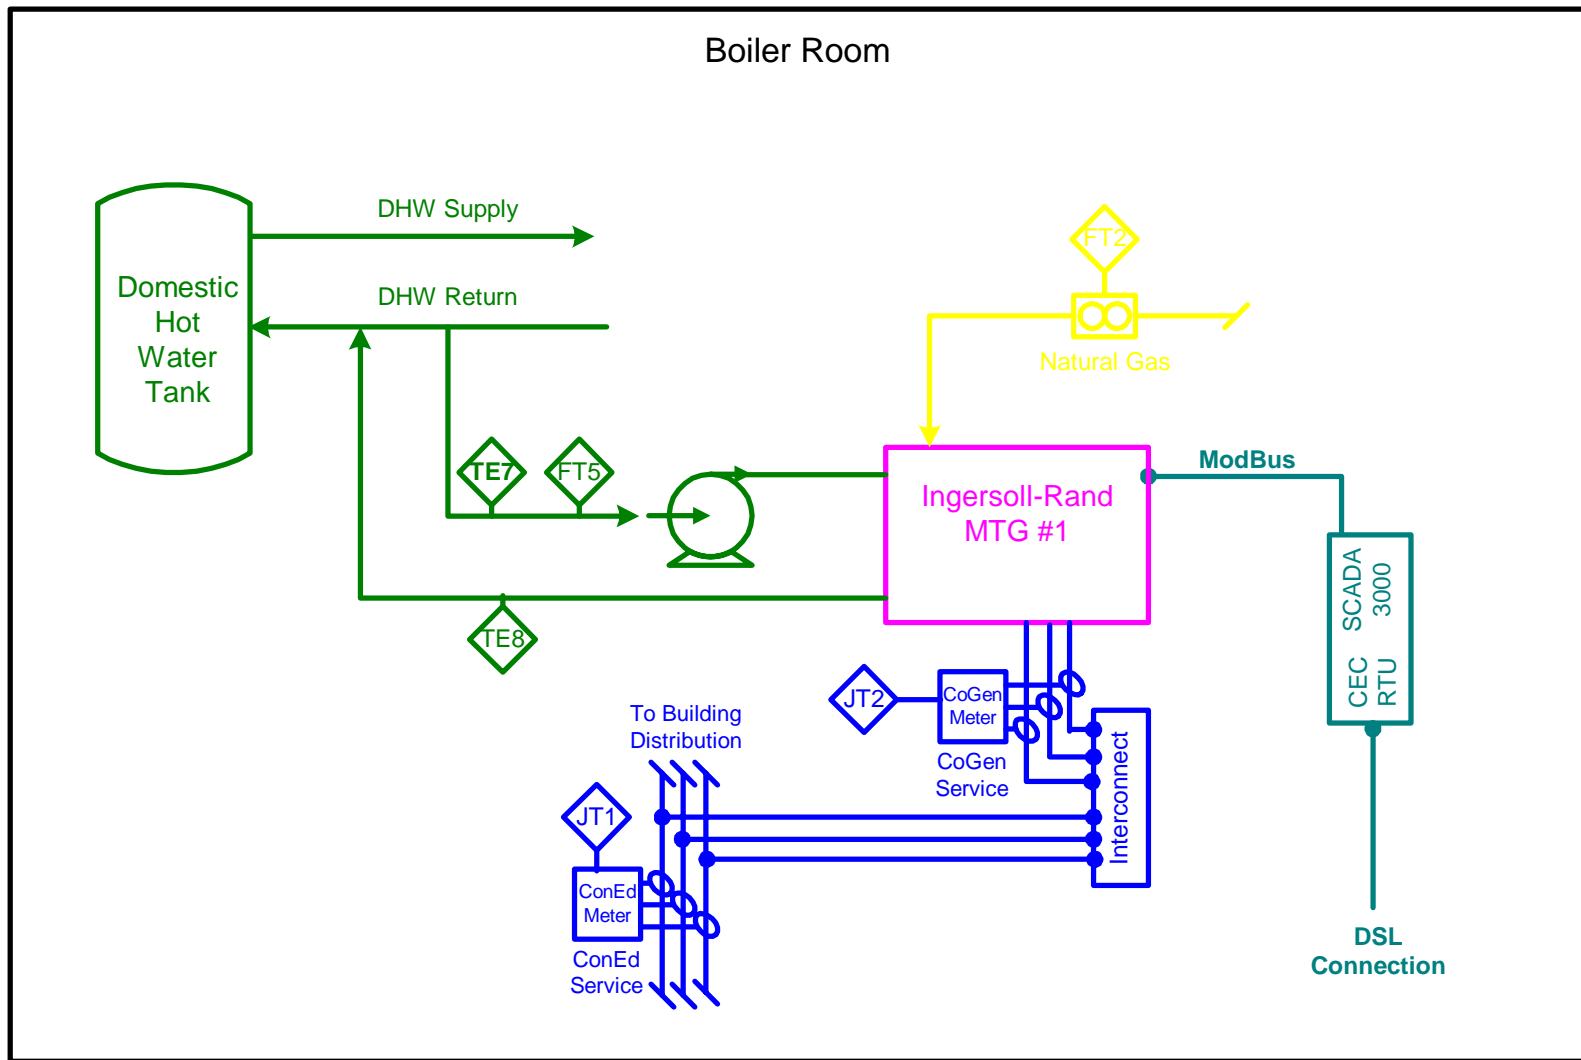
Boiler Room

Domestic Hot Water Tank

DHW Supply

DHW Return

FT2

Natural Gas

TE7

FT5

Ingersoll-Rand MTG #1

ModBus

SCADA 3000

CEC RTU

TE8

JT2

CoGen Meter

CoGen Service

Interconnect

To Building Distribution

JT1

ConEd Meter

ConEd Service

DSL Connection